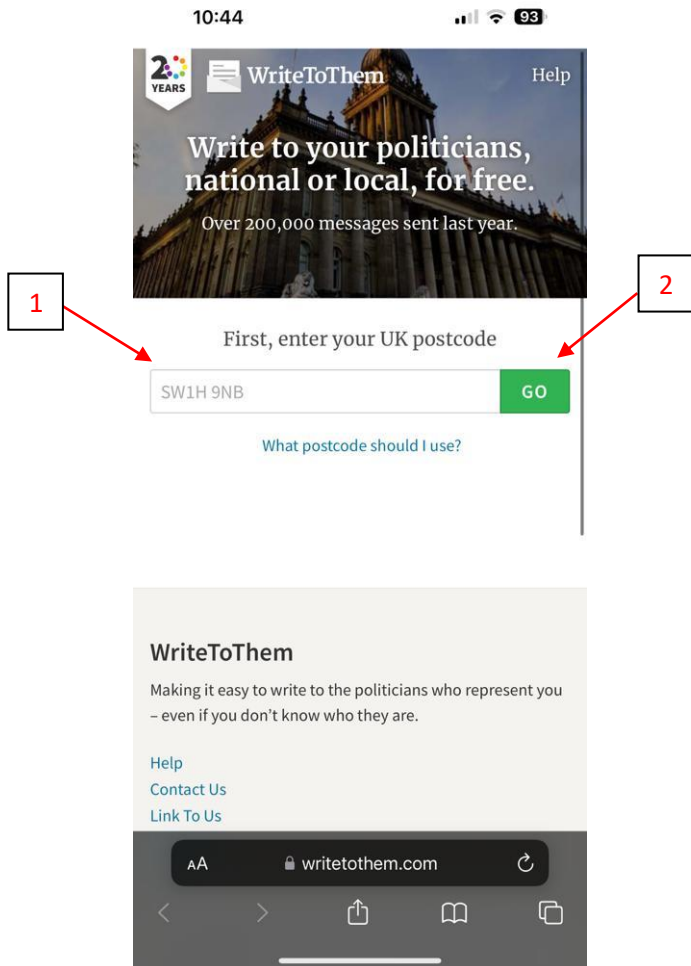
10:44

93

20 YEARS

WriteToThem

Help

Write to your politicians, national or local, for free.

Over 200,000 messages sent last year.

1

2

First, enter your UK postcode

SW1H 9NB

GO

What postcode should I use?

WriteToThem

Making it easy to write to the politicians who represent you – even if you don't know who they are.

Help

Contact Us

Link To Us

AA

writetothem.com